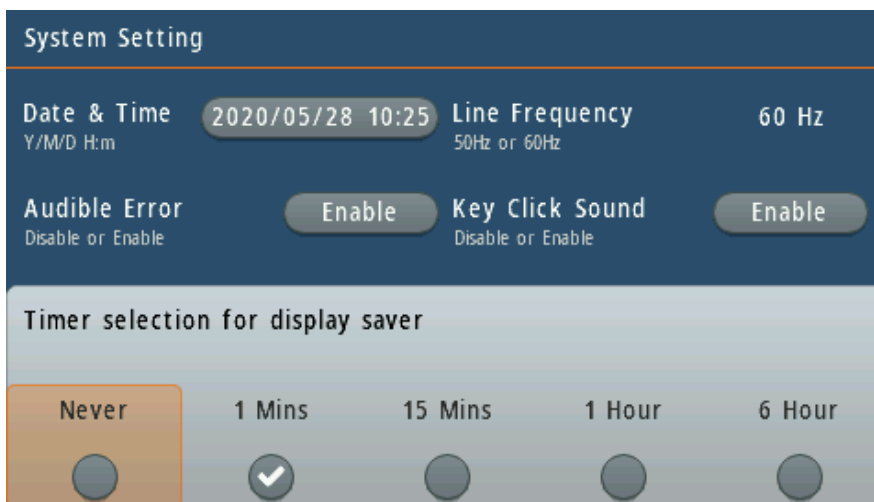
System Setting

Date & Time
Y/M/D H:m
2020/05/28 10:25
Line Frequency
50Hz or 60Hz
60 Hz

Audible Error
Disable or Enable
Enable
Key Click Sound
Disable or Enable
Enable

Timer selection for display saver

Never
1 Mins
15 Mins
1 Hour
6 Hour